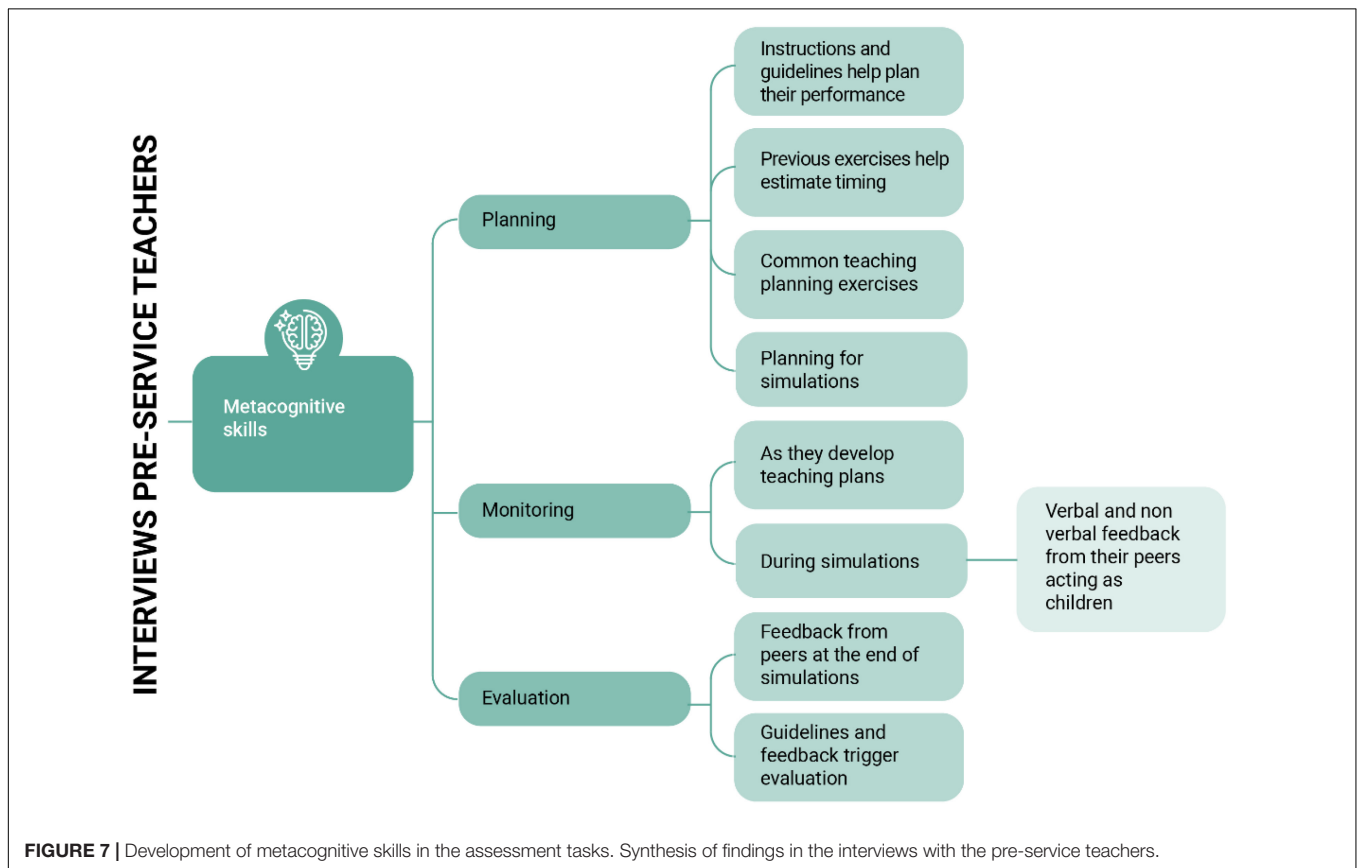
INTERVIEWS PRE-SERVICE TEACHERS

Metacognitive skills

Planning

Instructions and guidelines help plan their performance

Previous exercises help estimate timing

Common teaching planning exercises

Planning for simulations

Monitoring

As they develop teaching plans

During simulations

Verbal and non verbal feedback from their peers acting as children

Evaluation

Feedback from peers at the end of simulations

Guidelines and feedback trigger evaluation

FIGURE 7 | Development of metacognitive skills in the assessment tasks. Synthesis of findings in the interviews with the pre-service teachers.